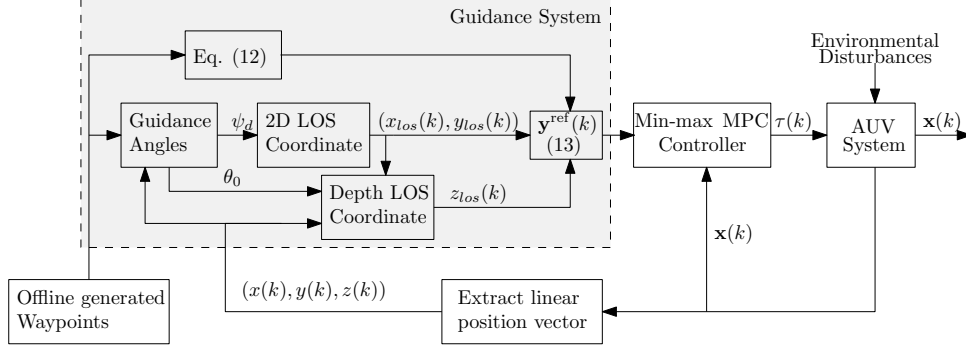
Guidance System

Eq. (12)

Environmental Disturbances

Guidance Angles

$\psi_d$

2D LOS Coordinate

$(x_{los}(k), y_{los}(k))$

$\mathbf{y}^{\text{ref}}(k)$ (13)

Min-max MPC Controller

$\tau(k)$

AUV System

$\mathbf{x}(k)$

$\theta_0$

Depth LOS Coordinate

$z_{los}(k)$

$\mathbf{x}(k)$

Offline generated Waypoints

$(x(k), y(k), z(k))$

Extract linear position vector